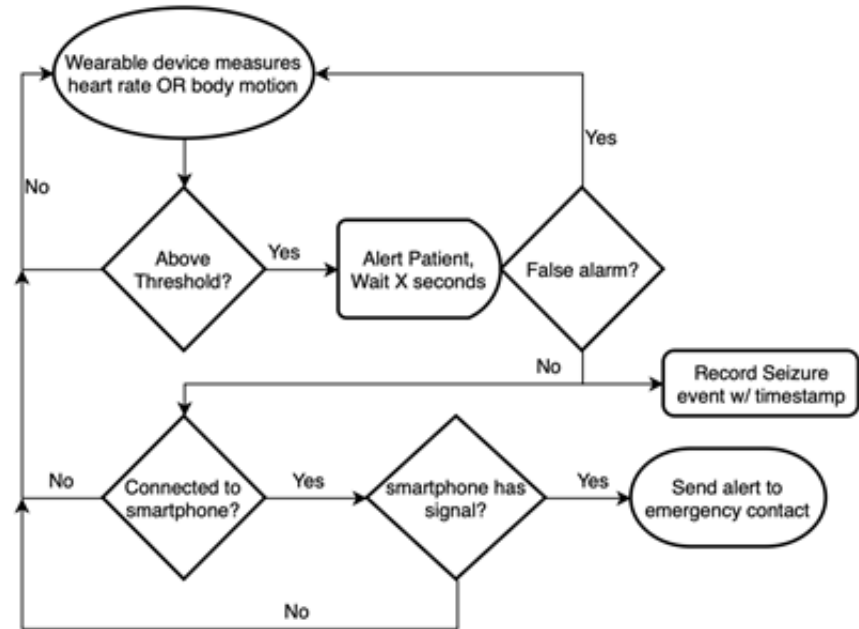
Wearable device measures heart rate OR body motion

Yes

No

Above Threshold?

Yes

Alert Patient, Wait X seconds

False alarm?

No

Record Seizure event w/ timestamp

No

Connected to smartphone?

Yes

smartphone has signal?

Yes

Send alert to emergency contact

No